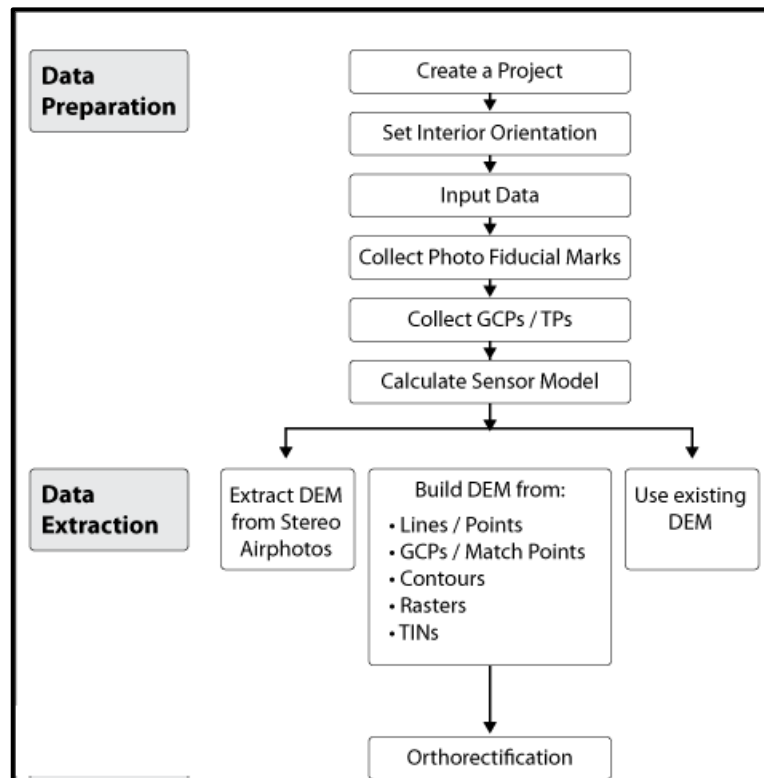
Data Preparation

Create a Project

Set Interior Orientation

Input Data

Collect Photo Fiducial Marks

Collect GCPs / TPs

Calculate Sensor Model

Data Extraction

Extract DEM from Stereo Airphotos

Build DEM from:
• Lines / Points
• GCPs / Match Points
• Contours
• Rasters
• TINs

Use existing DEM

Orthorectification